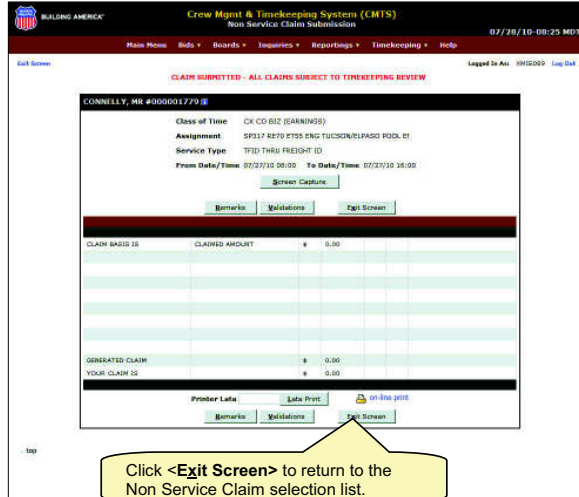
BUILDING AMERICA®

Crew Mgmt & Timekeeping System (CMTS)
Non Service Claim Submission

07/28/10-08:25 MDT

Main Menu Bids ▾ Boards ▾ Inquiries ▾ Reportings ▾ Timekeeping ▾ Help

Exit Screen

Logged In As: XMIE089 Log Out

CLAIM SUBMITTED - ALL CLAIMS SUBJECT TO TIMEKEEPING REVIEW

CONNELLY, MR #000001779

Class of Time CK CO BIZ (EARNINGS)
Assignment SP317 RE70 ETSS ENG TUCSON/ELPASO POOL EI
Service Type TFID THRU FREIGHT ID
From Date/Time 07/27/10 08:00 To Date/Time 07/27/10 16:00

Screen Capture

Remarks Validations Exit Screen

| | | | |
|---|---|---|---|
| CLAIM BASIS IS | CLAIMED AMOUNT | $ | 0.00 |
| GENERATED CLAIM | | $ | 0.00 |
| YOUR CLAIM IS | | $ | 0.00 |

Printer Lata Lata Print on-line print

Remarks Validations Exit Screen

top

Click <Exit Screen> to return to the Non Service Claim selection list.